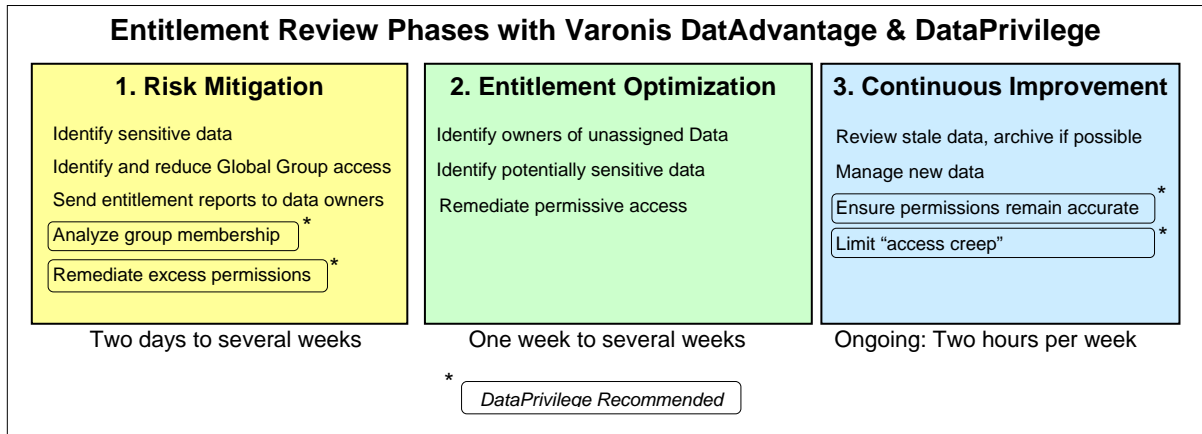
Entitlement Review Phases with Varonis DatAdvantage & DataPrivilege

1. Risk Mitigation

Identify sensitive data

Identify and reduce Global Group access

Send entitlement reports to data owners

Analyze group membership *

Remediate excess permissions *

Two days to several weeks

2. Entitlement Optimization

Identify owners of unassigned Data

Identify potentially sensitive data

Remediate permissive access

One week to several weeks

3. Continuous Improvement

Review stale data, archive if possible

Manage new data

Ensure permissions remain accurate *

Limit "access creep" *

Ongoing: Two hours per week

* DataPrivilege Recommended